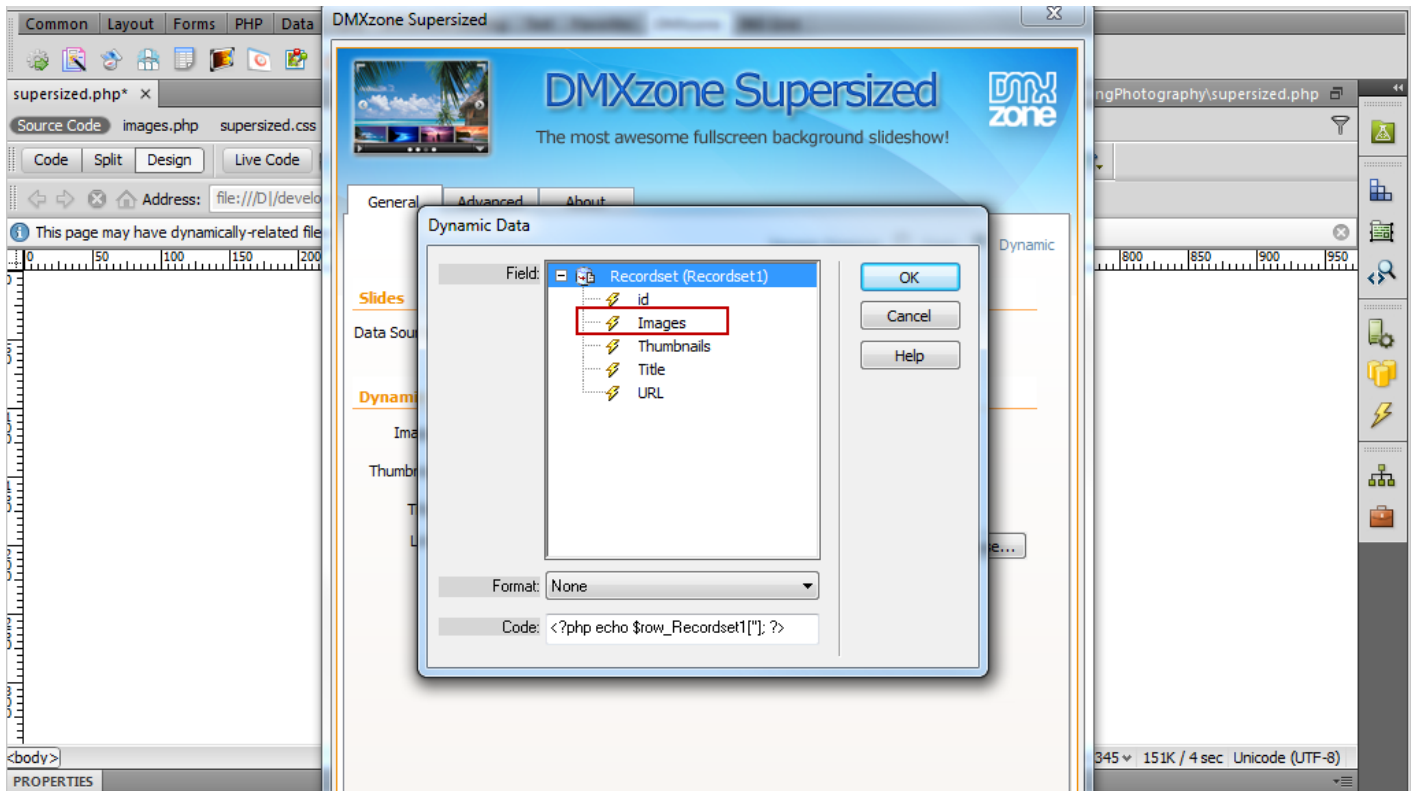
Common Layout Forms PHP Data

DMXzone Supersized

supersized.php* ×

Source Code images.php supersized.css

Code Split Design Live Code

Address: file:///D|/develo

This page may have dynamically-related file

0 50 100 150 200

ngPhotography\supersized.php

800 850 900 950

DMXzone Supersized
The most awesome fullscreen background slideshow!

General Advanced About

Slides
Data Sou

Dynami
Ima
Thumbr
T
L

Dynamic

Dynamic Data

Field:
Recordset (Recordset1)
id
Images
Thumbnails
Title
URL

OK
Cancel
Help

Format: None

Code: <?php echo $row_Recordset1['']; ?>

e...

<body>

345 151K / 4 sec Unicode (UTF-8)

PROPERTIES